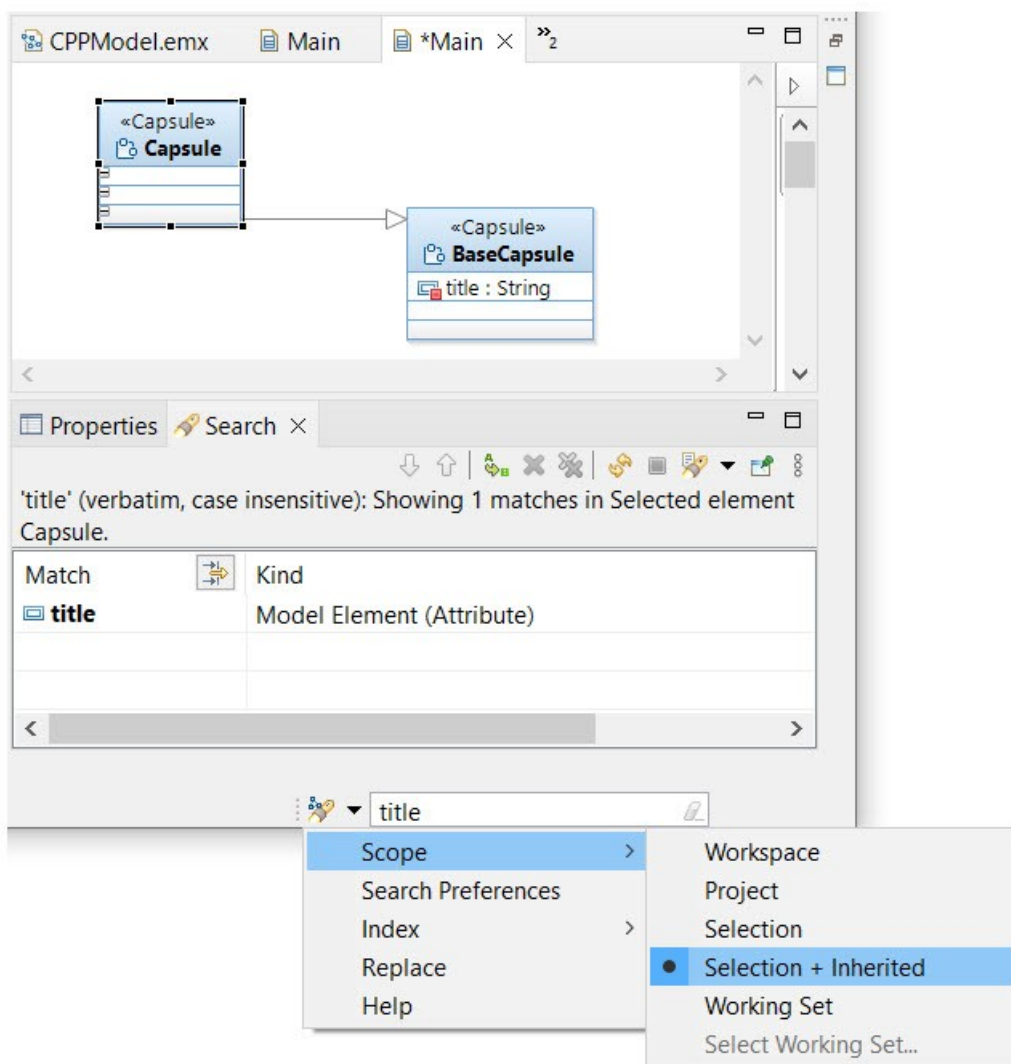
CPPModel.emx Main *Main × »2

«Capsule»
Capsule

«Capsule»
BaseCapsule
title : String

Properties Search ×

'title' (verbatim, case insensitive): Showing 1 matches in Selected element Capsule.

| Match | Kind |
|---|---|
| title | Model Element (Attribute) |

title

Scope
Search Preferences
Index
Replace
Help

Workspace
Project
Selection
Selection + Inherited
Working Set
Select Working Set...